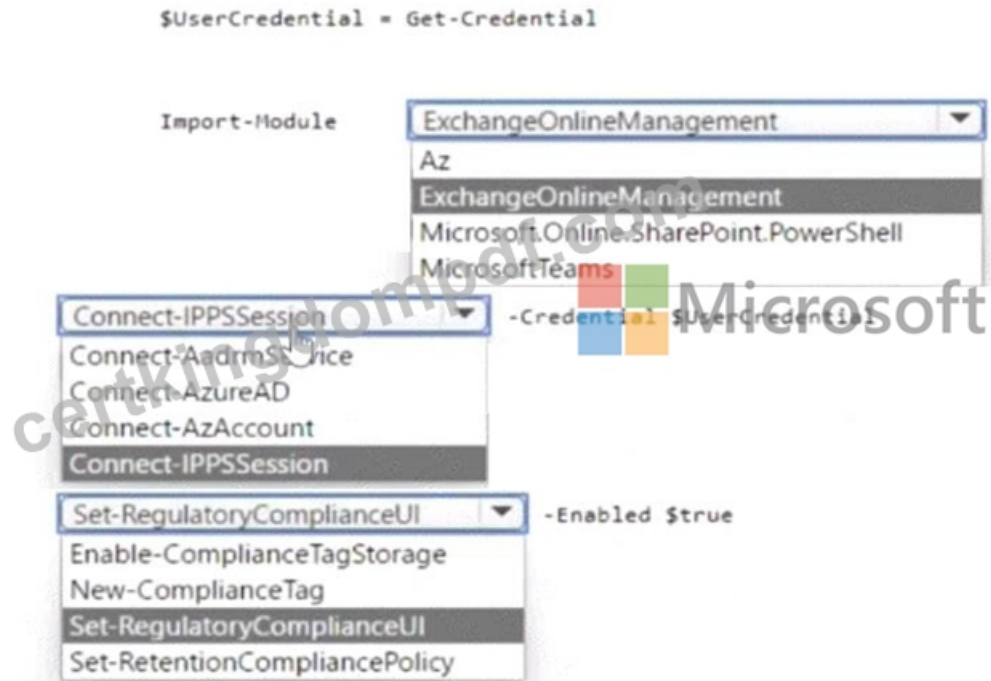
$UserCredential = Get-Credential

Import-Module ExchangeOnlineManagement
Az
ExchangeOnlineManagement
Microsoft.Online.SharePoint.PowerShell
MicrosoftTeams

Connect-IPPSSession -Credential $UserCredential
Connect-AadrmService
Connect-AzureAD
Connect-AzAccount
Connect-IPPSSession

Set-RegulatoryComplianceUI -Enabled $true
Enable-ComplianceTagStorage
New-ComplianceTag
Set-RegulatoryComplianceUI
Set-RetentionCompliancePolicy

certkingdompdf.com

Microsoft